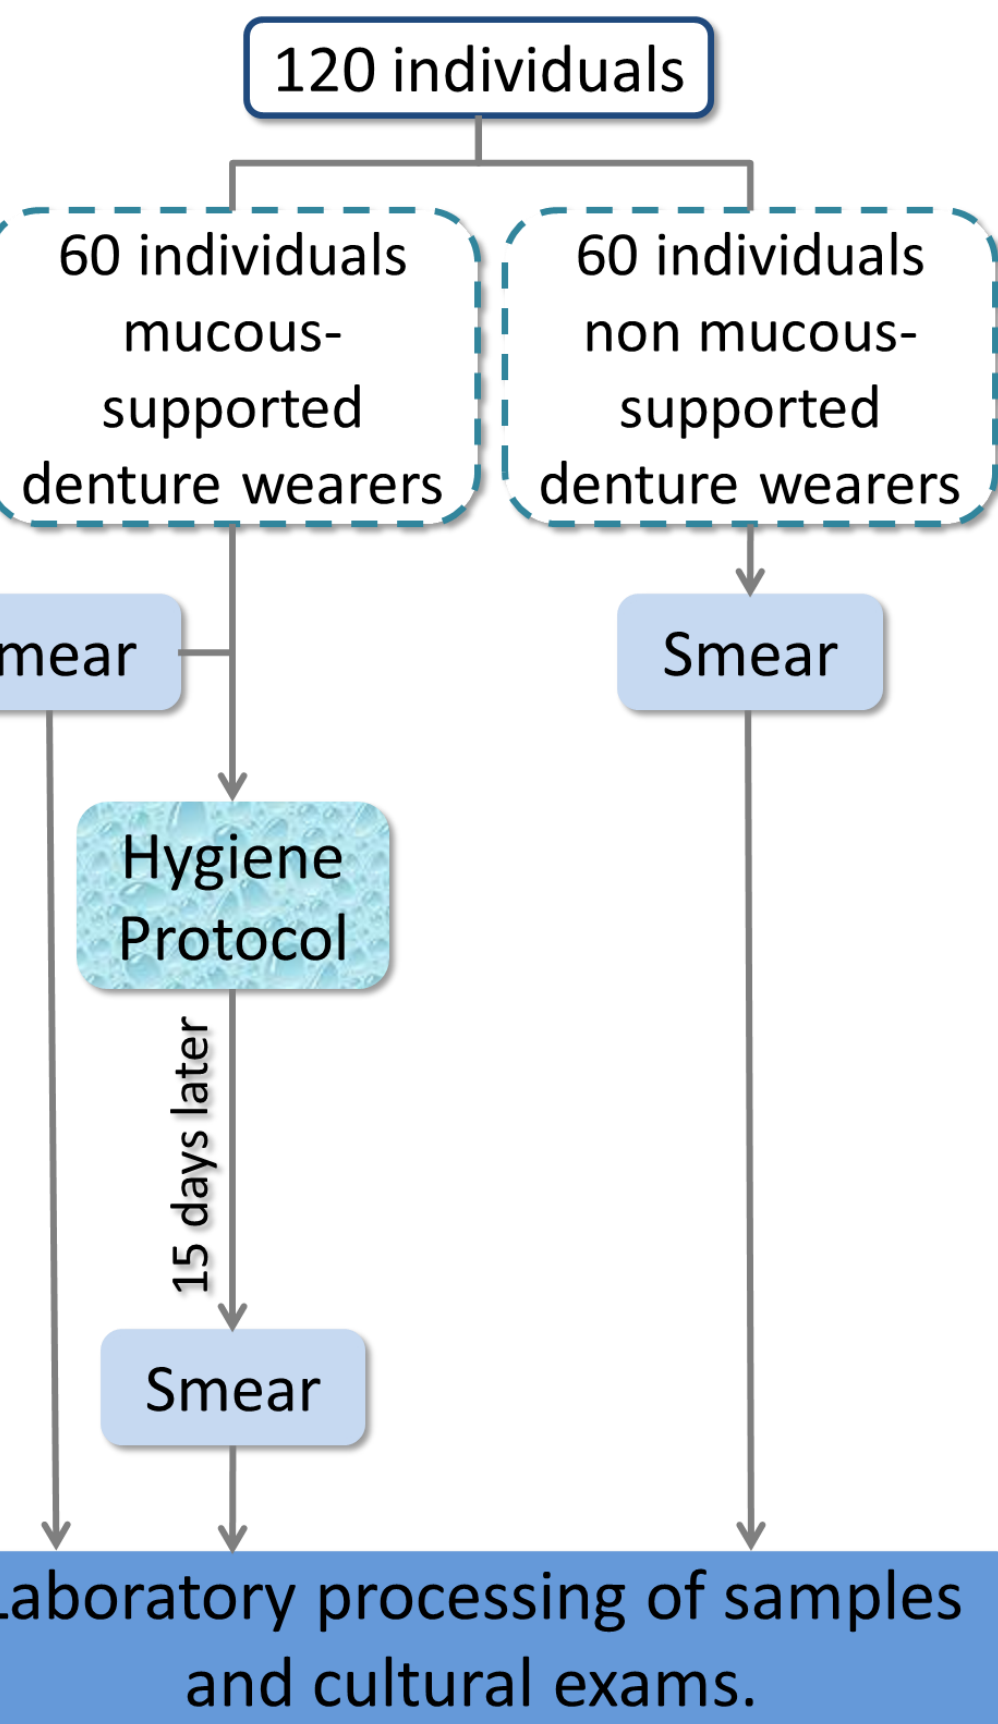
120 individuals

60 individuals mucous-supported denture wearers

60 individuals non mucous-supported denture wearers

mear

Smear

Hygiene Protocol

15 days later

Smear

Laboratory processing of samples and cultural exams.